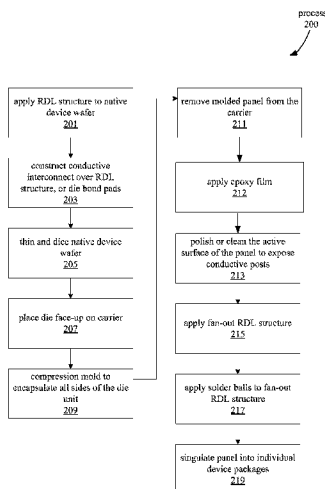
process
200

apply RDL structure to native device wafer
201

construct conductive interconnect over RDL structure, or die bond pads
203

thin and dice native device wafer
205

place die face-up on carrier
207

compression mold to encapsulate all sides of the die unit
209

remove molded panel from the carrier
211

apply epoxy film
212

polish or clean the active surface of the panel to expose conductive posts
213

apply fan-out RDL structure
215

apply solder balls to fan-out RDL structure
217

singulate panel into individual device packages
219